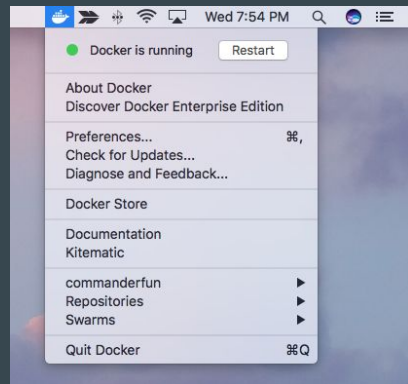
Wed 7:54 PM

Docker is running
Restart

About Docker
Discover Docker Enterprise Edition

Preferences... ⌘,
Check for Updates...
Diagnose and Feedback...

Docker Store

Documentation
Kitematic

commanderfun ▶
Repositories ▶
Swarms ▶

Quit Docker ⌘Q